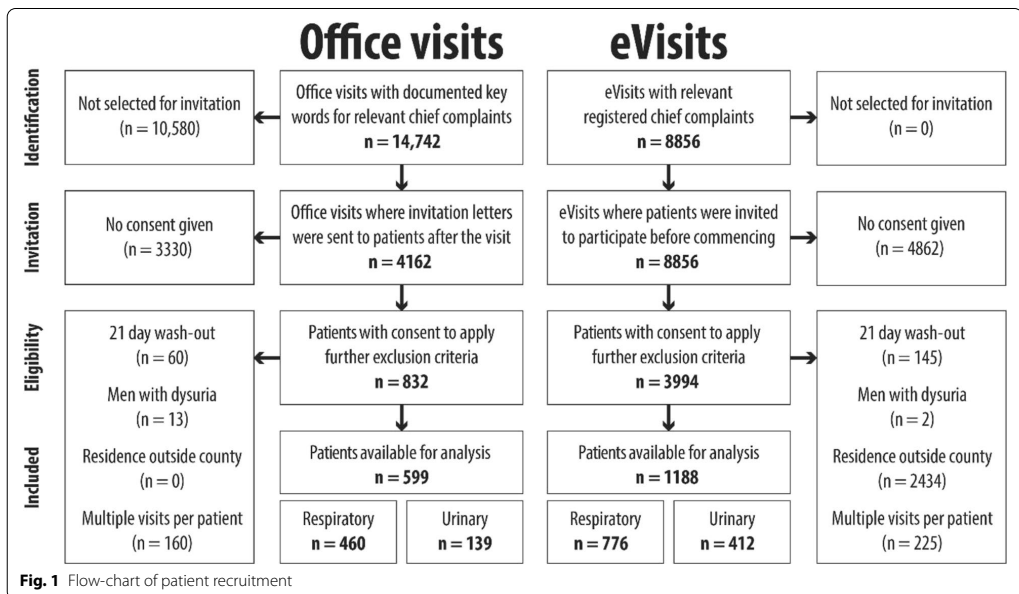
Office visits

eVisits

Identification

Not selected for invitation (n = 10,580)

Office visits with documented key words for relevant chief complaints
**n = 14,742**

eVisits with relevant registered chief complaints
**n = 8856**

Not selected for invitation (n = 0)

Invitation

No consent given (n = 3330)

Office visits where invitation letters were sent to patients after the visit
**n = 4162**

eVisits where patients were invited to participate before commencing
**n = 8856**

No consent given (n = 4862)

Eligibility

21 day wash-out (n = 60)

Men with dysuria (n = 13)

Residence outside county (n = 0)

Multiple visits per patient (n = 160)

Patients with consent to apply further exclusion criteria
**n = 832**

Patients with consent to apply further exclusion criteria
**n = 3994**

21 day wash-out (n = 145)

Men with dysuria (n = 2)

Residence outside county (n = 2434)

Multiple visits per patient (n = 225)

Included

Patients available for analysis
**n = 599**

Patients available for analysis
**n = 1188**

Respiratory
**n = 460**

Urinary
**n = 139**

Respiratory
**n = 776**

Urinary
**n = 412**

**Fig. 1** Flow-chart of patient recruitment